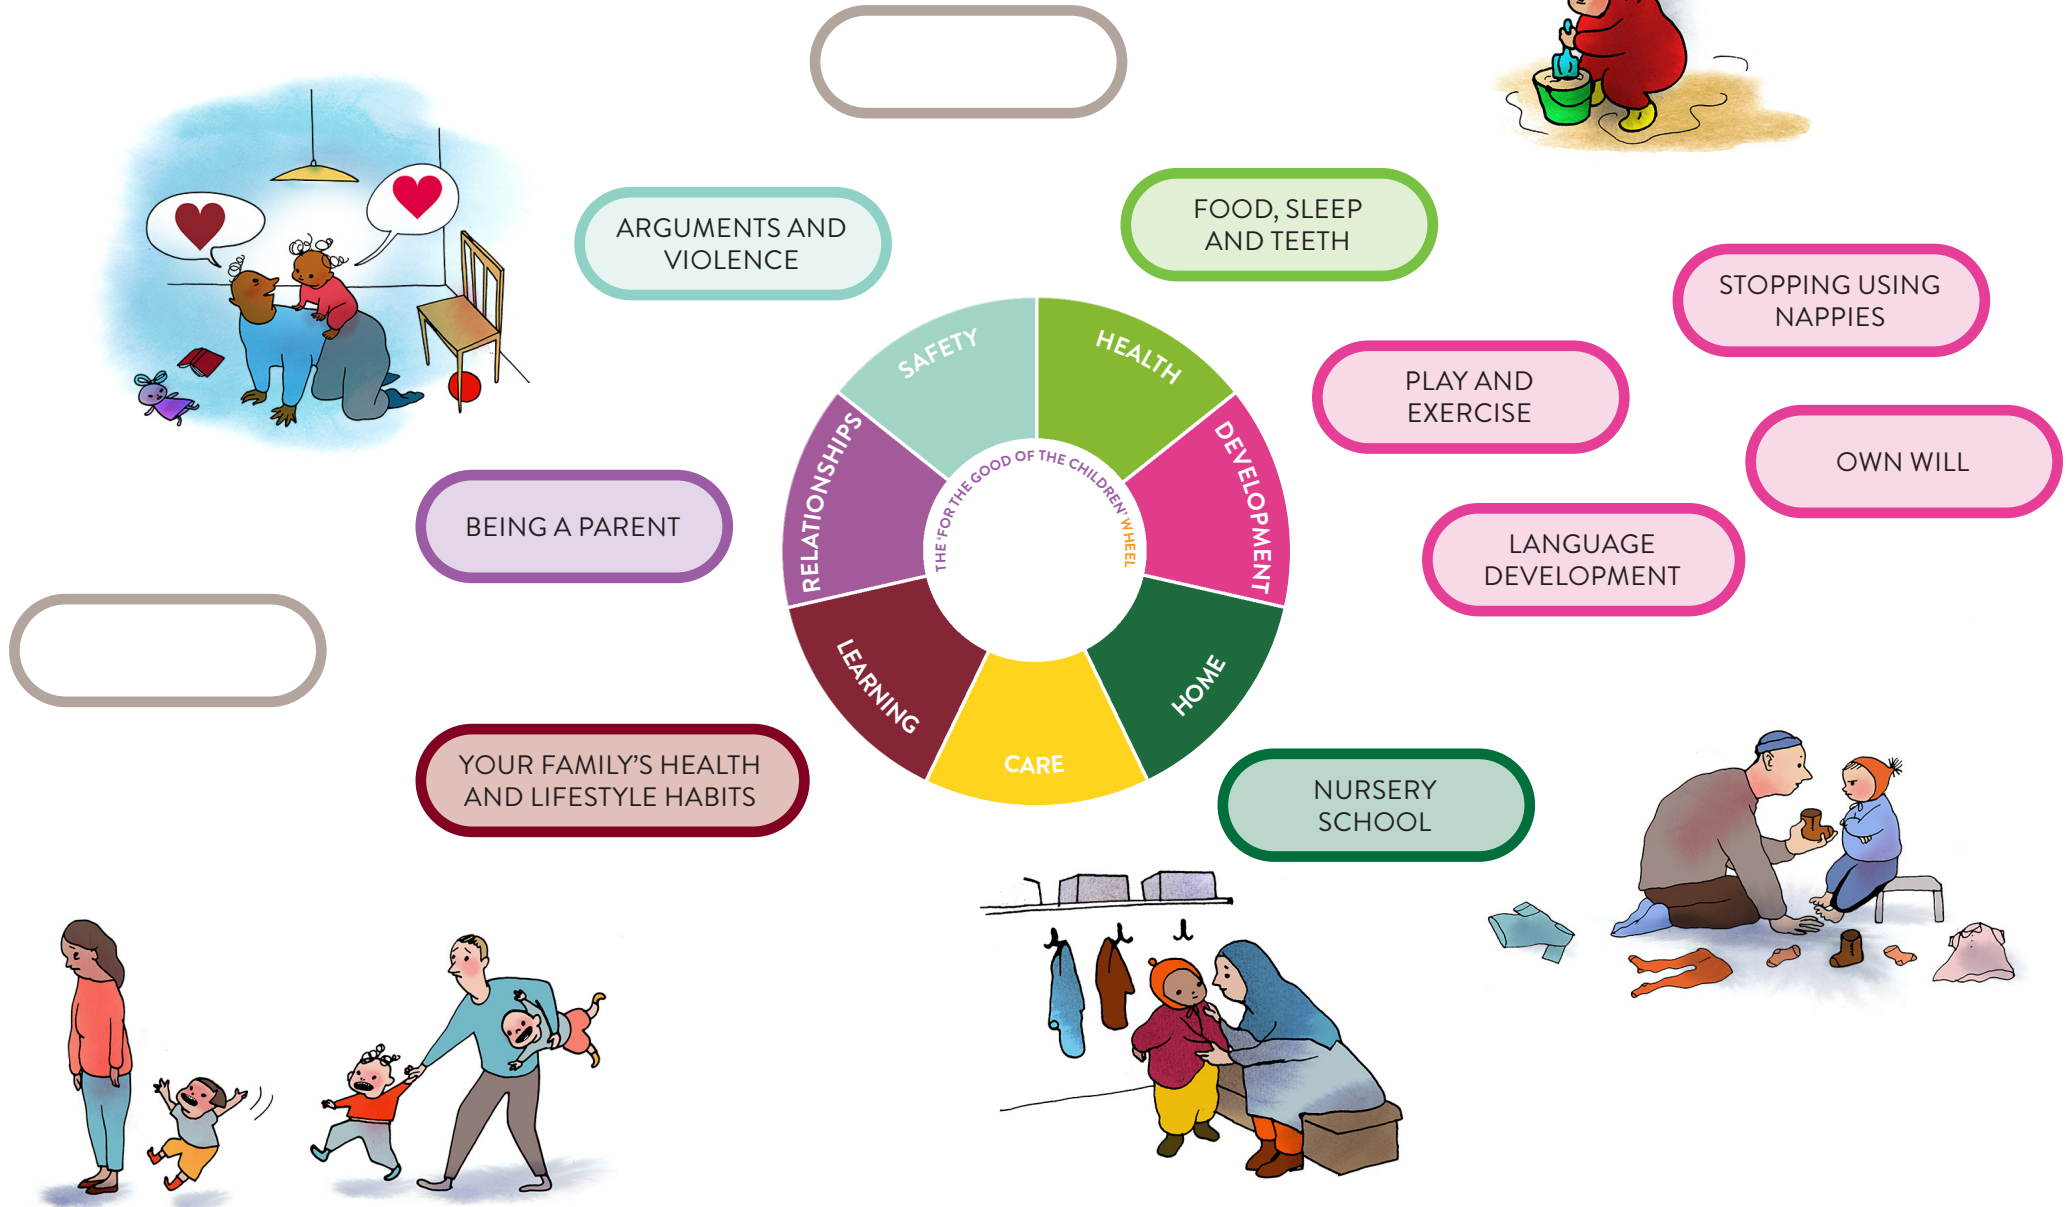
ARGUMENTS AND VIOLENCE

FOOD, SLEEP AND TEETH

STOPPING USING NAPPIES

PLAY AND EXERCISE

OWN WILL

LANGUAGE DEVELOPMENT

BEING A PARENT

SAFETY

HEALTH

DEVELOPMENT

HOME

CARE

LEARNING

RELATIONSHIPS

THE 'FOR THE GOOD OF THE CHILDREN' WHEEL

YOUR FAMILY'S HEALTH AND LIFESTYLE HABITS

NURSERY SCHOOL